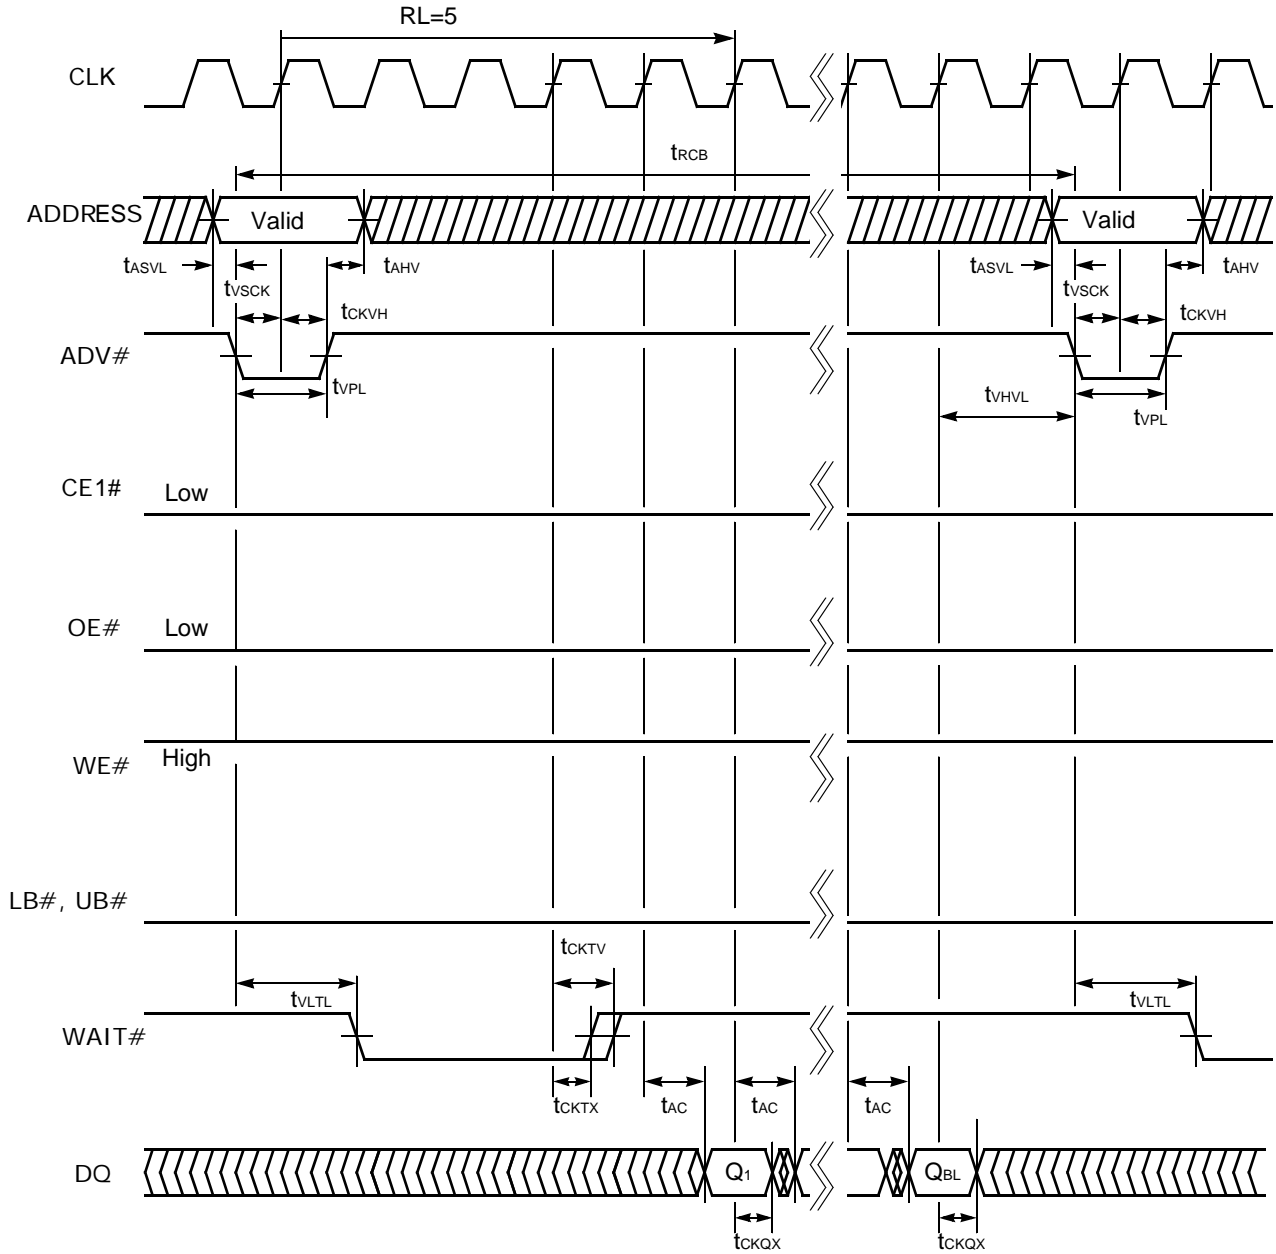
RL=5

CLK

$t_{RCB}$

ADDRESS

Valid

Valid

$t_{ASVL}$

$t_{VSCK}$

$t_{AHV}$

$t_{ASVL}$

$t_{VSCK}$

$t_{AHV}$

$t_{CKVH}$

$t_{CKVH}$

ADV#

$t_{VPL}$

$t_{VHVL}$

$t_{VPL}$

CE1#

Low

OE#

Low

WE#

High

LB#, UB#

$t_{CKTV}$

$t_{VLTL}$

$t_{VLTL}$

WAIT#

$t_{CKTX}$

$t_{AC}$

$t_{AC}$

$t_{AC}$

DQ

$Q_1$

$Q_{BL}$

$t_{CKQX}$

$t_{CKQX}$